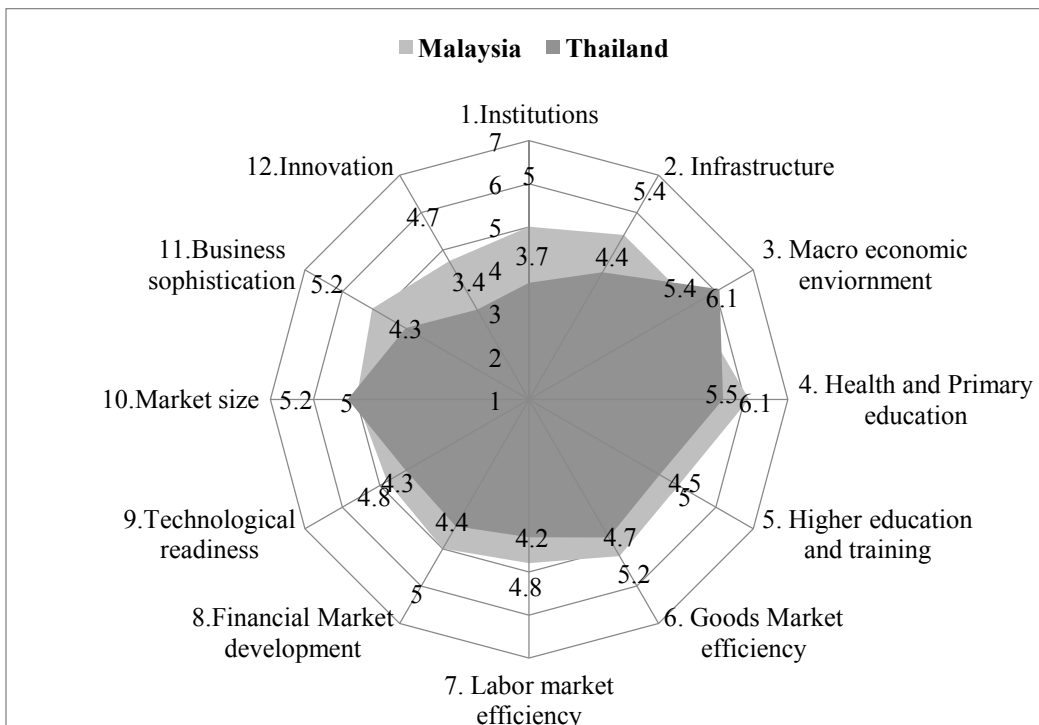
Malaysia Thailand

1.Institutions

7
6
5
4
3
2
1

5
3.7

2. Infrastructure
5.4
4.4

3. Macro economic enviornment
5.4
6.1

4. Health and Primary education
5.5
6.1

5. Higher education and training
4.5
5

6. Goods Market efficiency
4.7
5.2

7. Labor market efficiency
4.2
4.8

8.Financial Market development
4.4
5

9.Technological readiness
4.3
4.8

10.Market size
5.2
5

11.Business sophistication
5.2
4.3

12.Innovation
4.7
3.4